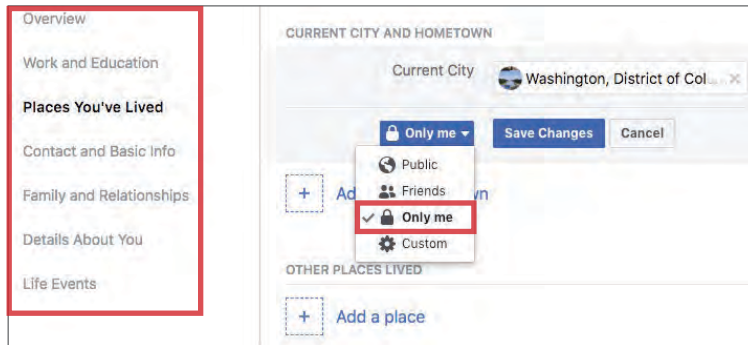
Overview
Work and Education
Places You've Lived
Contact and Basic Info
Family and Relationships
Details About You
Life Events

CURRENT CITY AND HOMETOWN

Current City Washington, District of Col ×

Only me ▾ Save Changes Cancel

Public
Friends
✓ Only me
Custom

+ Ad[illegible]n

OTHER PLACES LIVED

+ Add a place